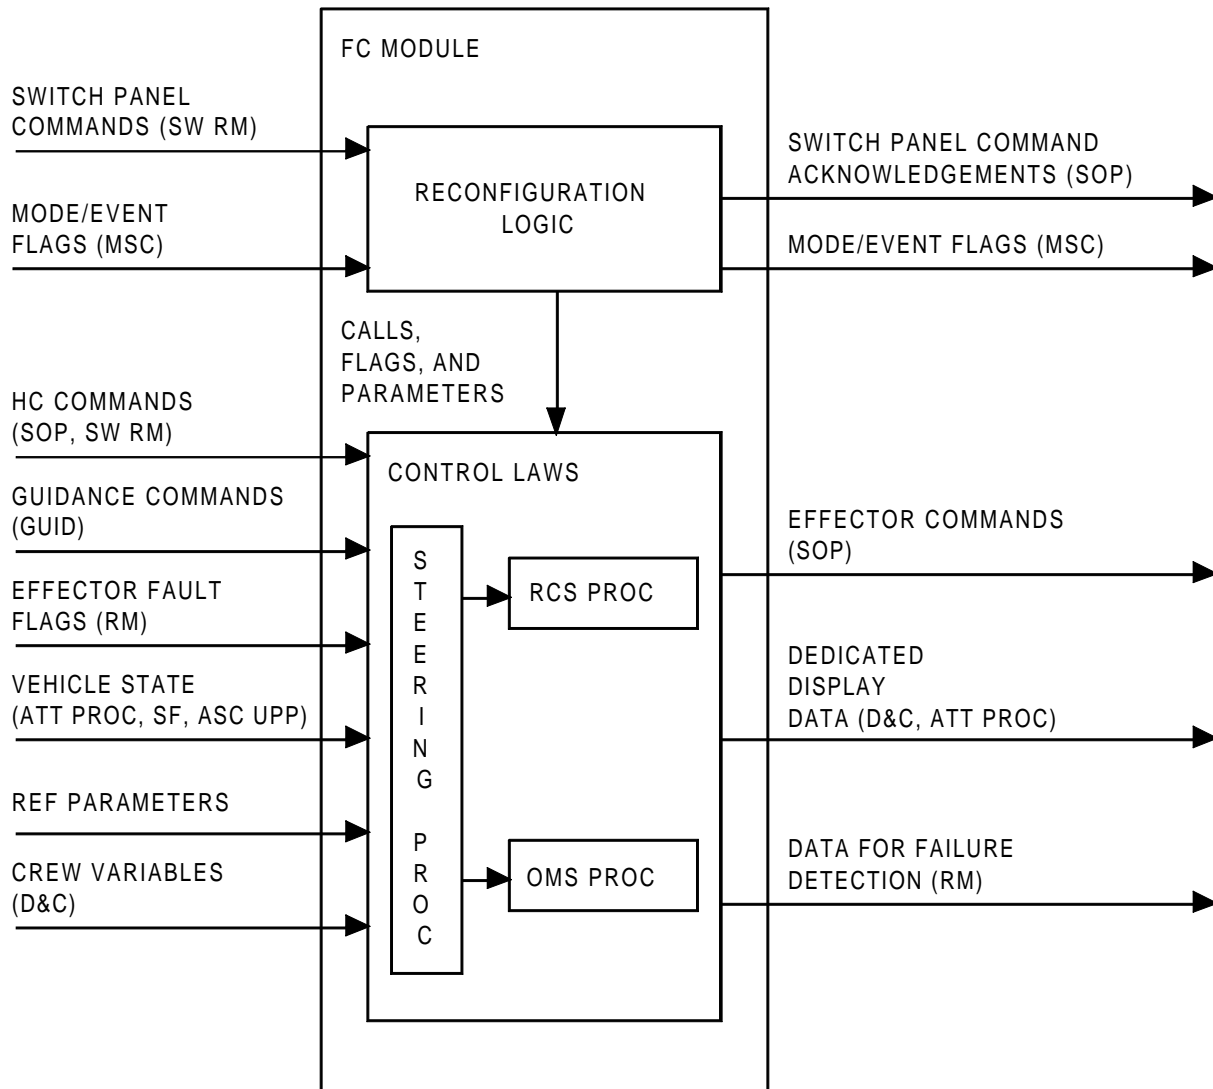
FC MODULE

SWITCH PANEL COMMANDS (SW RM)

MODE/EVENT FLAGS (MSC)

RECONFIGURATION LOGIC

SWITCH PANEL COMMAND ACKNOWLEDGEMENTS (SOP)

MODE/EVENT FLAGS (MSC)

CALLS, FLAGS, AND PARAMETERS

HC COMMANDS (SOP, SW RM)

GUIDANCE COMMANDS (GUID)

EFFECTOR FAULT FLAGS (RM)

VEHICLE STATE (ATT PROC, SF, ASC UPP)

REF PARAMETERS

CREW VARIABLES (D&C)

CONTROL LAWS

S T E E R I N G P R O C

RCS PROC

OMS PROC

EFFECTOR COMMANDS (SOP)

DEDICATED DISPLAY DATA (D&C, ATT PROC)

DATA FOR FAILURE DETECTION (RM)